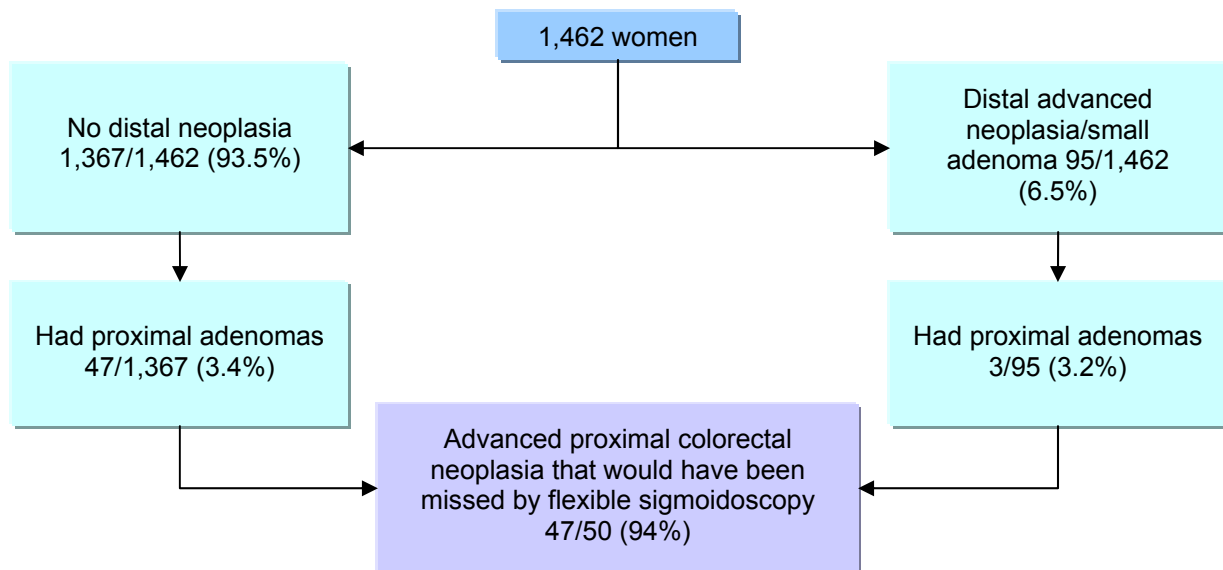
1,462 women

No distal neoplasia 1,367/1,462 (93.5%)

Distal advanced neoplasia/small adenoma 95/1,462 (6.5%)

Had proximal adenomas 47/1,367 (3.4%)

Had proximal adenomas 3/95 (3.2%)

Advanced proximal colorectal neoplasia that would have been missed by flexible sigmoidoscopy 47/50 (94%)